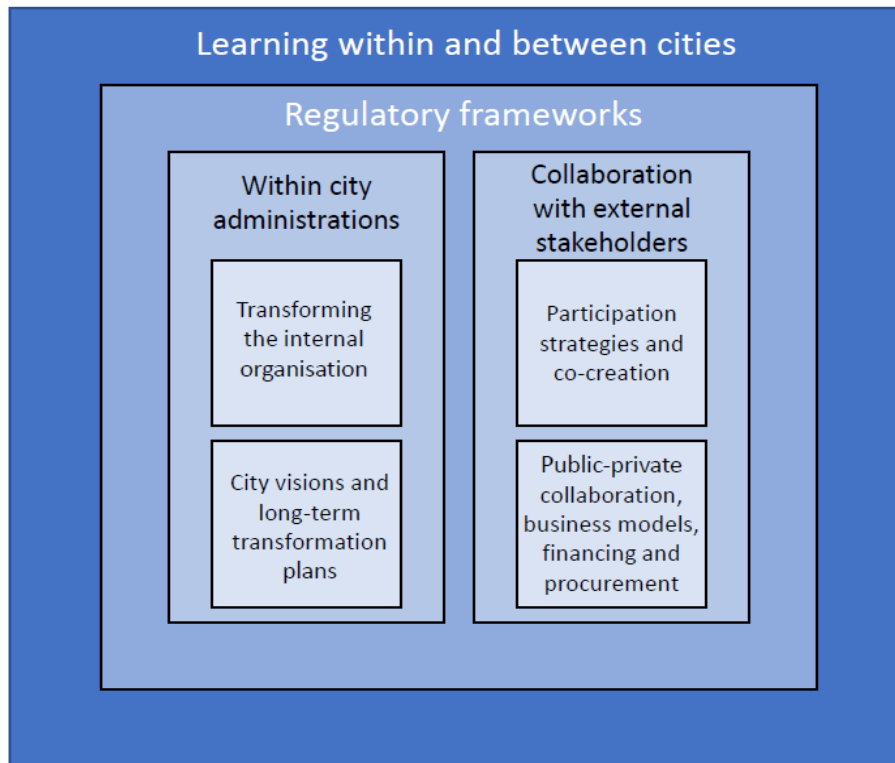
Learning within and between cities

Regulatory frameworks

Within city administrations

Transforming the internal organisation

City visions and long-term transformation plans

Collaboration with external stakeholders

Participation strategies and co-creation

Public-private collaboration, business models, financing and procurement